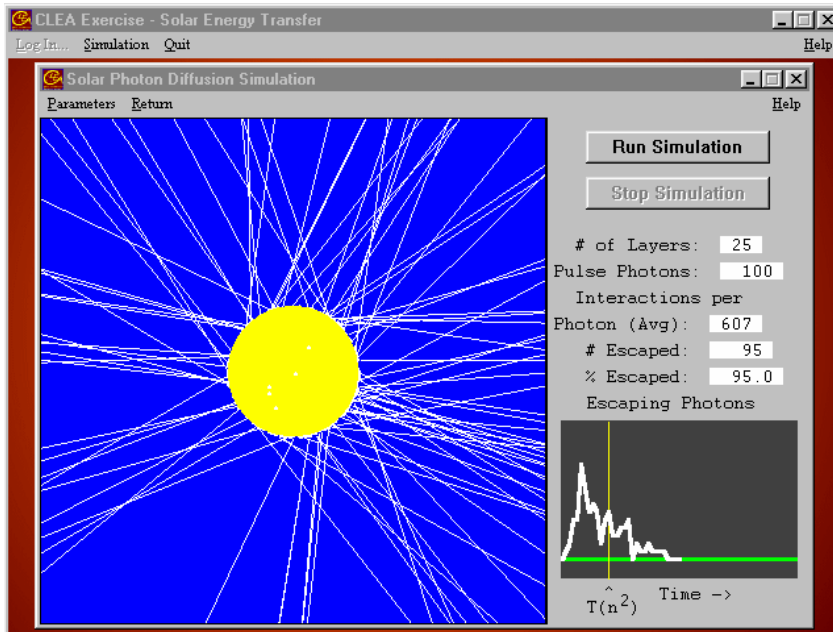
CLEA Exercise - Solar Energy Transfer
Log In... Simulation Quit
Help
Solar Photon Diffusion Simulation
Parameters Return
Help
Run Simulation
Stop Simulation
# of Layers: 25
Pulse Photons: 100
Interactions per Photon (Avg): 607
# Escaped: 95
% Escaped: 95.0
Escaping Photons
$\hat{T}(n^2)$ Time ->